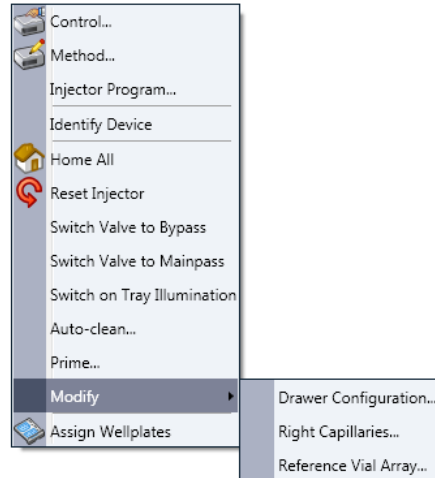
Control...
Method...
Injector Program...
Identify Device
Home All
Reset Injector
Switch Valve to Bypass
Switch Valve to Mainpass
Switch on Tray Illumination
Auto-clean...
Prime...
Modify
Assign Wellplates

Drawer Configuration...
Right Capillaries...
Reference Vial Array...